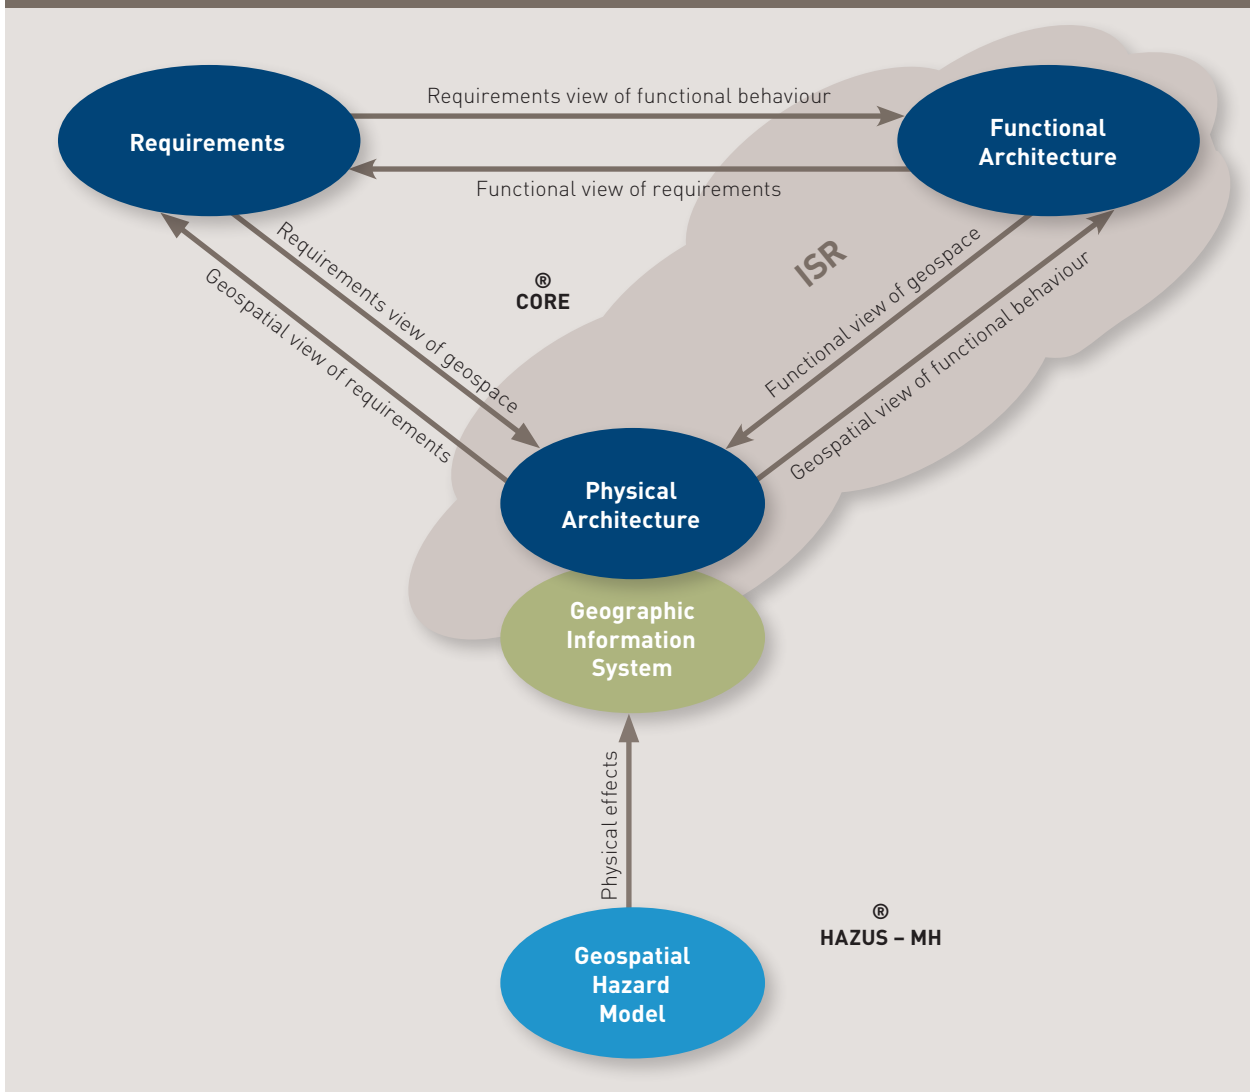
Requirements

Requirements view of functional behaviour

Functional Architecture

Functional view of requirements

Requirements view of geospace

Geospatial view of requirements

®
CORE

ISR

Functional view of geospace

Geospatial view of functional behaviour

Physical Architecture

Geographic Information System

Physical effects

®
HAZUS – MH

Geospatial Hazard Model